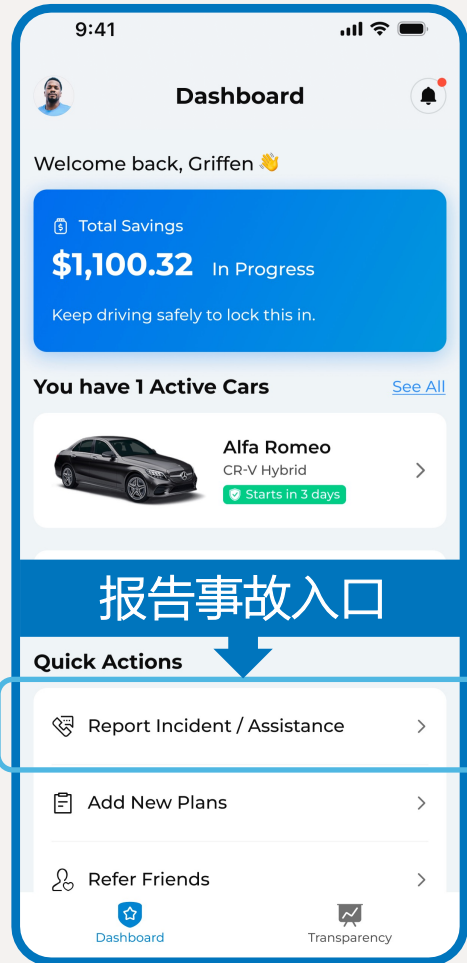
9:41

Dashboard

Welcome back, Griffen 👋

Total Savings
$1,100.32 In Progress
Keep driving safely to lock this in.

You have 1 Active Cars
See All

Alfa Romeo
CR-V Hybrid
Starts in 3 days

报告事故入口

Quick Actions

Report Incident / Assistance

Add New Plans

Refer Friends

Dashboard
Transparency